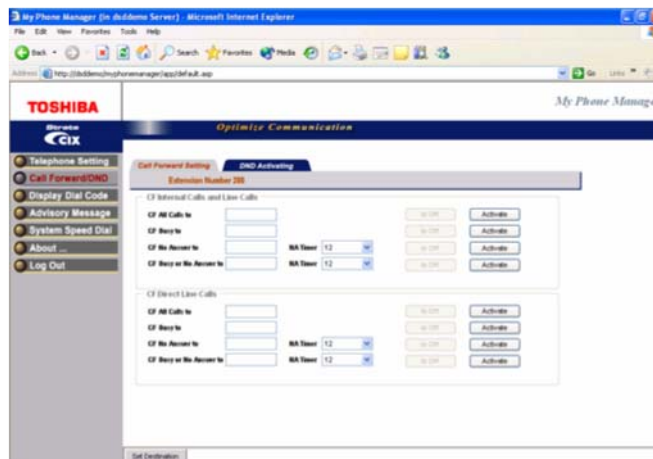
My Phone Manager (in dsddemo Server) - Microsoft Internet Explorer

File Edit View Favorites Tools Help

Back Search Favorites Media

Address http://dsddemo/myphonemanager/app/default.asp

Go Links

TOSHIBA

Strata CIX

My Phone Manag

Optimize Communication

Telephone Setting
Call Forward/DND
Display Dial Code
Advisory Message
System Speed Dial
About ...
Log Out

Call Forward Setting | DND Activating

Extension Number 200

CF Internal Calls and Line Calls

CF All Calls to | is Off | Activate
CF Busy to | is Off | Activate
CF No Answer to | NA Timer 12 | is Off | Activate
CF Busy or No Answer to | NA Timer 12 | is Off | Activate

CF Direct Line Calls

CF All Calls to | is Off | Activate
CF Busy to | is Off | Activate
CF No Answer to | NA Timer 12 | is Off | Activate
CF Busy or No Answer to | NA Timer 12 | is Off | Activate

Set Destination